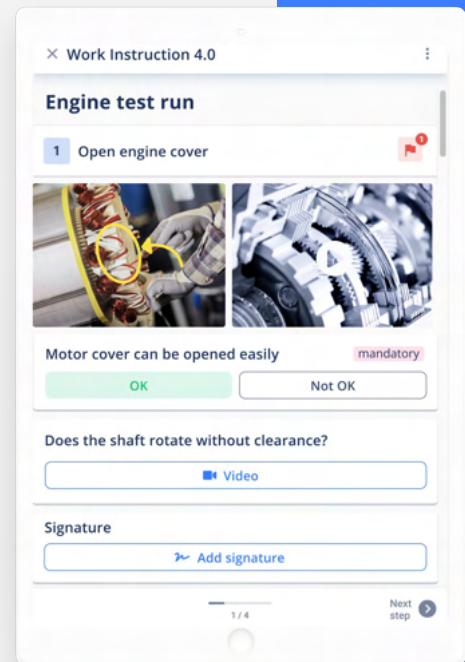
× Work Instruction 4.0

Engine test run

1 Open engine cover

1

Motor cover can be opened easily

mandatory

OK

Not OK

Does the shaft rotate without clearance?

Video

Signature

Add signature

1 / 4

Next step